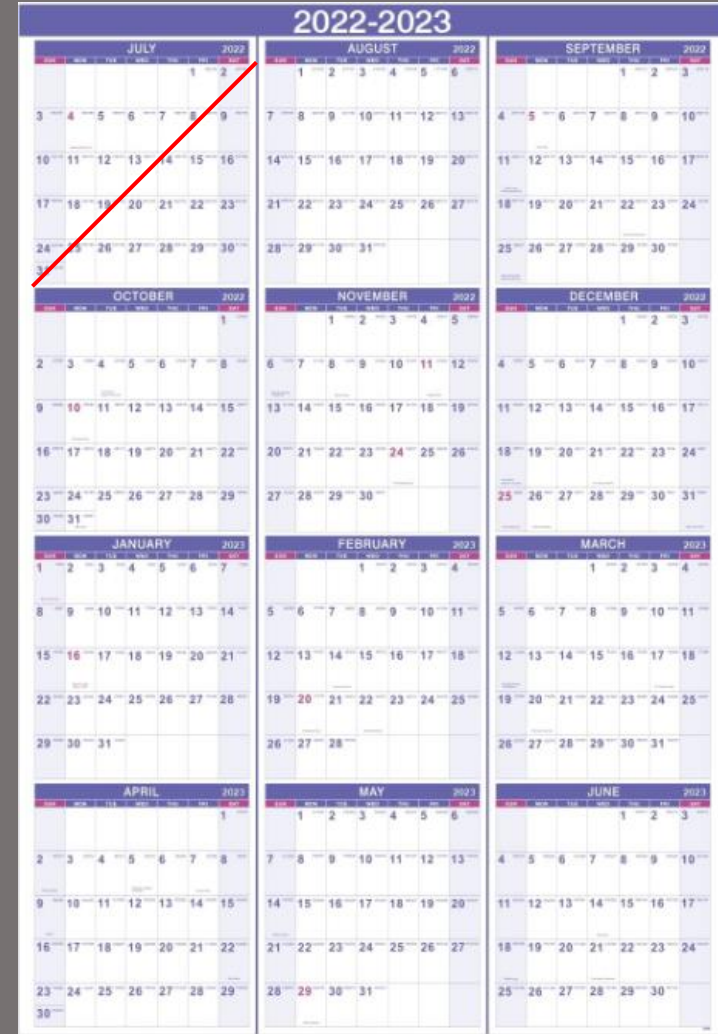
2022-2023

JULY 2022

| SUN | MON | TUE | WED | THU | FRI | SAT |
|---|---|---|---|---|---|---|
| | | | | | 1 | 2 |
| 3 | 4 | 5 | 6 | 7 | 8 | 9 |
| 10 | 11 | 12 | 13 | 14 | 15 | 16 |
| 17 | 18 | 19 | 20 | 21 | 22 | 23 |
| 24 / 31 | 25 | 26 | 27 | 28 | 29 | 30 |

AUGUST 2022

| SUN | MON | TUE | WED | THU | FRI | SAT |
|---|---|---|---|---|---|---|
| | 1 | 2 | 3 | 4 | 5 | 6 |
| 7 | 8 | 9 | 10 | 11 | 12 | 13 |
| 14 | 15 | 16 | 17 | 18 | 19 | 20 |
| 21 | 22 | 23 | 24 | 25 | 26 | 27 |
| 28 | 29 | 30 | 31 | | | |

SEPTEMBER 2022

| SUN | MON | TUE | WED | THU | FRI | SAT |
|---|---|---|---|---|---|---|
| | | | | 1 | 2 | 3 |
| 4 | 5 | 6 | 7 | 8 | 9 | 10 |
| 11 | 12 | 13 | 14 | 15 | 16 | 17 |
| 18 | 19 | 20 | 21 | 22 | 23 | 24 |
| 25 | 26 | 27 | 28 | 29 | 30 | |

OCTOBER 2022

| SUN | MON | TUE | WED | THU | FRI | SAT |
|---|---|---|---|---|---|---|
| | | | | | | 1 |
| 2 | 3 | 4 | 5 | 6 | 7 | 8 |
| 9 | 10 | 11 | 12 | 13 | 14 | 15 |
| 16 | 17 | 18 | 19 | 20 | 21 | 22 |
| 23 / 30 | 24 / 31 | 25 | 26 | 27 | 28 | 29 |

NOVEMBER 2022

| SUN | MON | TUE | WED | THU | FRI | SAT |
|---|---|---|---|---|---|---|
| | | 1 | 2 | 3 | 4 | 5 |
| 6 | 7 | 8 | 9 | 10 | 11 | 12 |
| 13 | 14 | 15 | 16 | 17 | 18 | 19 |
| 20 | 21 | 22 | 23 | 24 | 25 | 26 |
| 27 | 28 | 29 | 30 | | | |

DECEMBER 2022

| SUN | MON | TUE | WED | THU | FRI | SAT |
|---|---|---|---|---|---|---|
| | | | | 1 | 2 | 3 |
| 4 | 5 | 6 | 7 | 8 | 9 | 10 |
| 11 | 12 | 13 | 14 | 15 | 16 | 17 |
| 18 | 19 | 20 | 21 | 22 | 23 | 24 |
| 25 | 26 | 27 | 28 | 29 | 30 | 31 |

JANUARY 2023

| SUN | MON | TUE | WED | THU | FRI | SAT |
|---|---|---|---|---|---|---|
| 1 | 2 | 3 | 4 | 5 | 6 | 7 |
| 8 | 9 | 10 | 11 | 12 | 13 | 14 |
| 15 | 16 | 17 | 18 | 19 | 20 | 21 |
| 22 | 23 | 24 | 25 | 26 | 27 | 28 |
| 29 | 30 | 31 | | | | |

FEBRUARY 2023

| SUN | MON | TUE | WED | THU | FRI | SAT |
|---|---|---|---|---|---|---|
| | | | 1 | 2 | 3 | 4 |
| 5 | 6 | 7 | 8 | 9 | 10 | 11 |
| 12 | 13 | 14 | 15 | 16 | 17 | 18 |
| 19 | 20 | 21 | 22 | 23 | 24 | 25 |
| 26 | 27 | 28 | | | | |

MARCH 2023

| SUN | MON | TUE | WED | THU | FRI | SAT |
|---|---|---|---|---|---|---|
| | | | 1 | 2 | 3 | 4 |
| 5 | 6 | 7 | 8 | 9 | 10 | 11 |
| 12 | 13 | 14 | 15 | 16 | 17 | 18 |
| 19 | 20 | 21 | 22 | 23 | 24 | 25 |
| 26 | 27 | 28 | 29 | 30 | 31 | |

APRIL 2023

| SUN | MON | TUE | WED | THU | FRI | SAT |
|---|---|---|---|---|---|---|
| | | | | | | 1 |
| 2 | 3 | 4 | 5 | 6 | 7 | 8 |
| 9 | 10 | 11 | 12 | 13 | 14 | 15 |
| 16 | 17 | 18 | 19 | 20 | 21 | 22 |
| 23 / 30 | 24 | 25 | 26 | 27 | 28 | 29 |

MAY 2023

| SUN | MON | TUE | WED | THU | FRI | SAT |
|---|---|---|---|---|---|---|
| | 1 | 2 | 3 | 4 | 5 | 6 |
| 7 | 8 | 9 | 10 | 11 | 12 | 13 |
| 14 | 15 | 16 | 17 | 18 | 19 | 20 |
| 21 | 22 | 23 | 24 | 25 | 26 | 27 |
| 28 | 29 | 30 | 31 | | | |

JUNE 2023

| SUN | MON | TUE | WED | THU | FRI | SAT |
|---|---|---|---|---|---|---|
| | | | | 1 | 2 | 3 |
| 4 | 5 | 6 | 7 | 8 | 9 | 10 |
| 11 | 12 | 13 | 14 | 15 | 16 | 17 |
| 18 | 19 | 20 | 21 | 22 | 23 | 24 |
| 25 | 26 | 27 | 28 | 29 | 30 | |